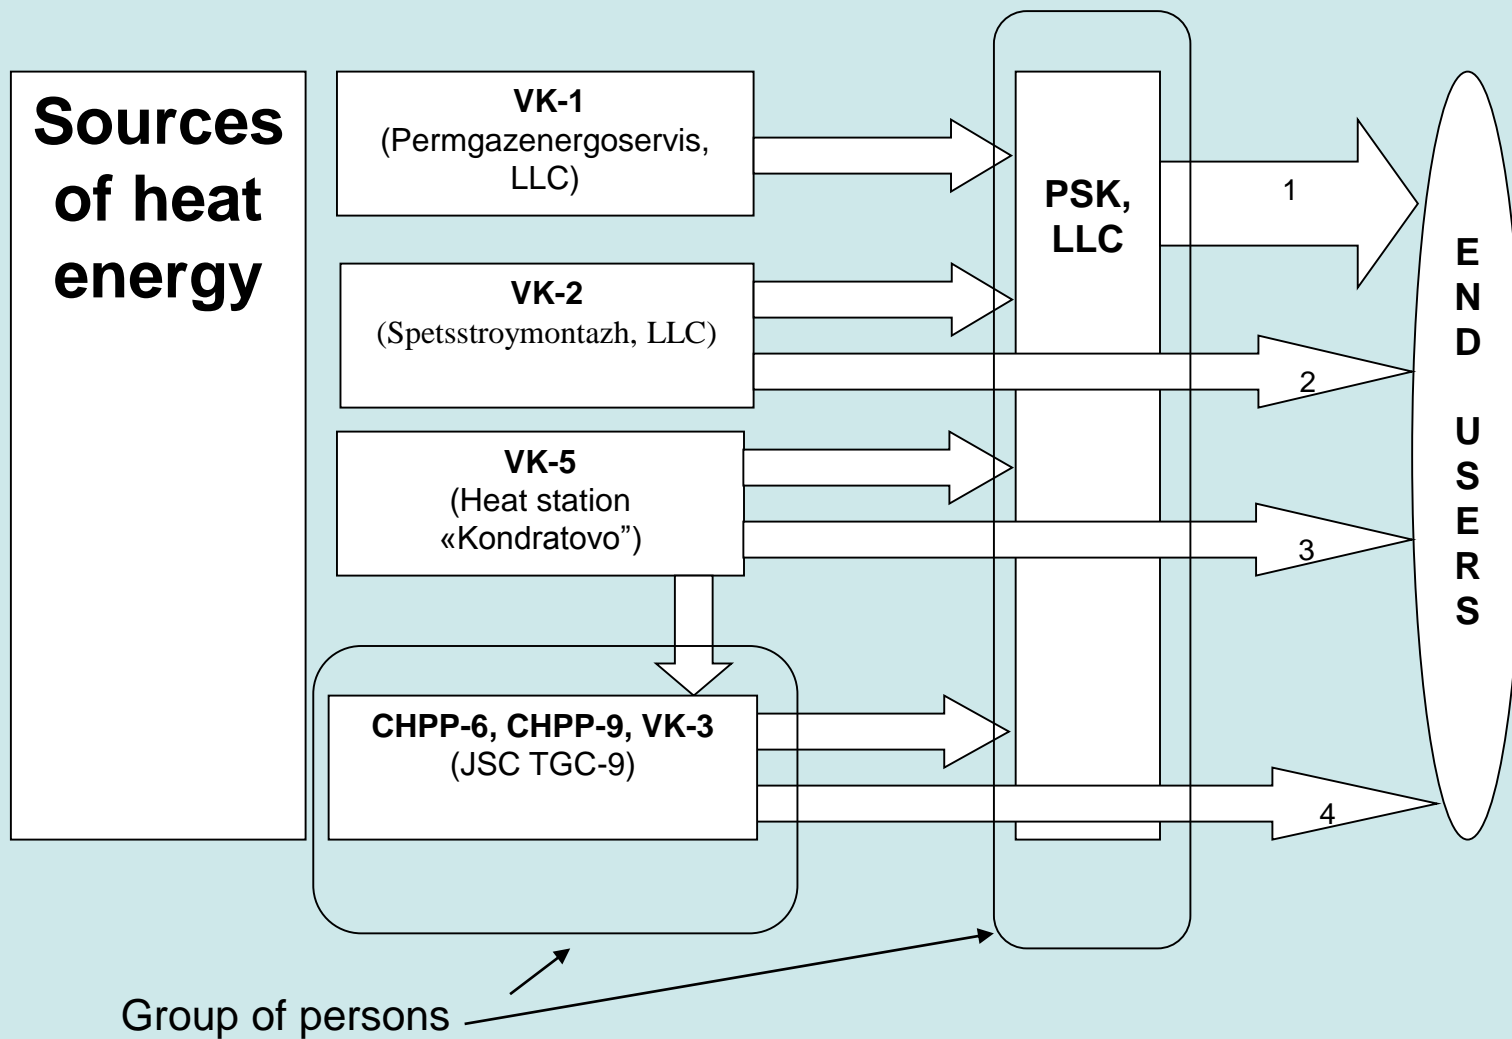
Sources of heat energy

VK-1
(Permgazenergoservis, LLC)

VK-2
(Spetsstroymontazh, LLC)

VK-5
(Heat station «Kondratovo")

CHPP-6, CHPP-9, VK-3
(JSC TGC-9)

PSK, LLC

1

2

3

4

END USERS

Group of persons